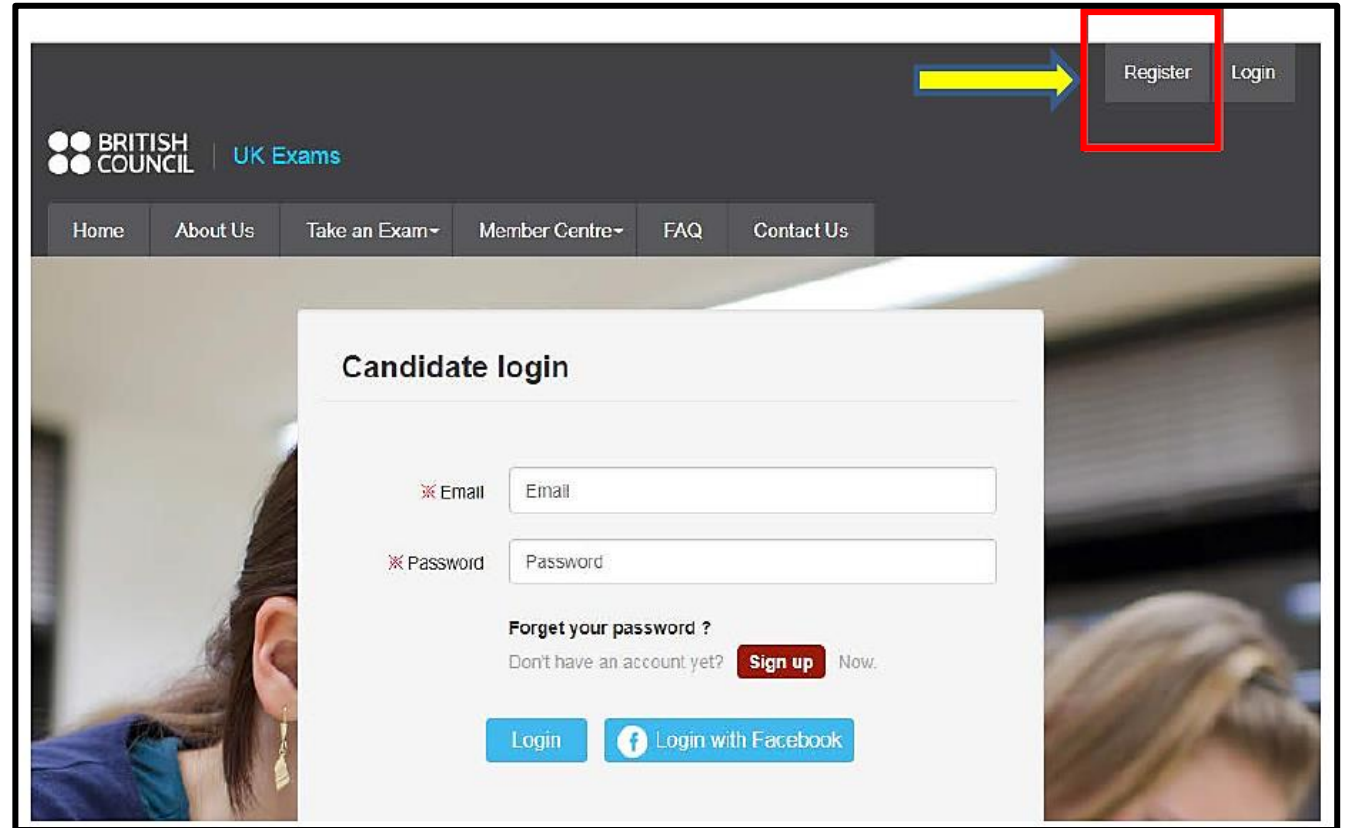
Register Login

BRITISH COUNCIL UK Exams

Home About Us Take an Exam Member Centre FAQ Contact Us

Candidate login

※ Email Email

※ Password Password

Forget your password ?

Don't have an account yet? Sign up Now.

Login Login with Facebook